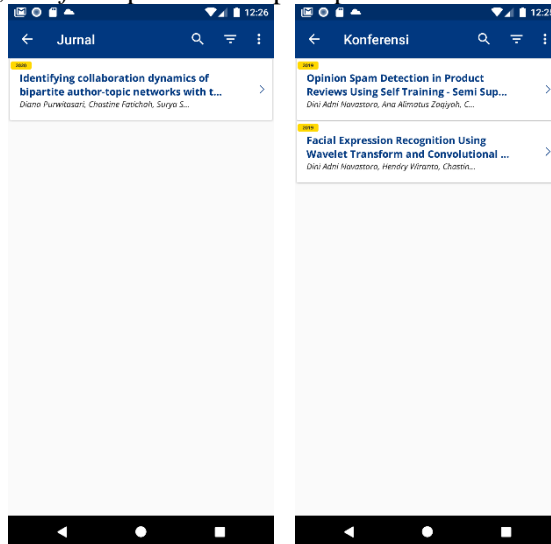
12:26

Jurnal

2020
Identifying collaboration dynamics of bipartite author-topic networks with t...
Diana Purwitasari, Chastine Fatichah, Surya S...

12:2

Konferensi

2019
Opinion Spam Detection in Product Reviews Using Self Training - Semi Sup...
Dini Adni Navastara, Ana Alimatus Zaqiyah, C...

2019
Facial Expression Recognition Using Wavelet Transform and Convolutional ...
Dini Adni Navastara, Hendry Wiranto, Chastin...